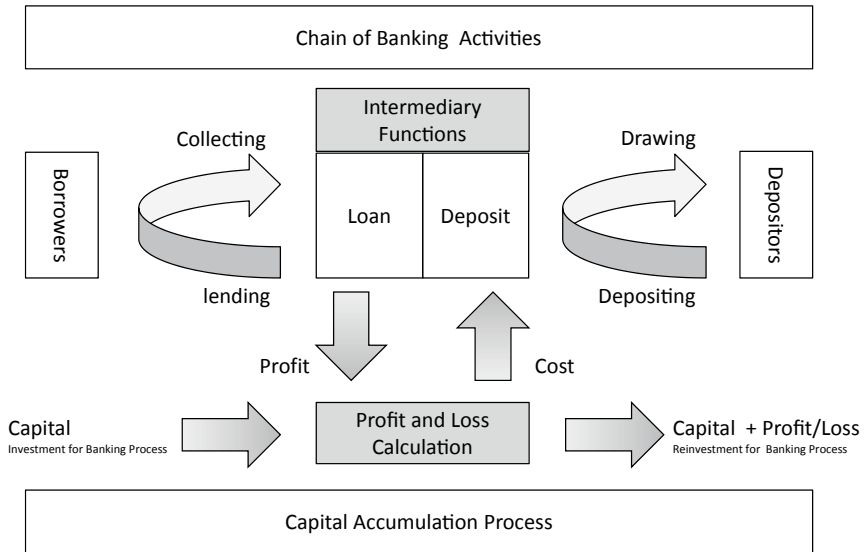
Chain of Banking Activities

Intermediary Functions

Collecting

Drawing

Borrowers

Loan

Deposit

Depositors

lending

Depositing

Profit

Cost

Capital
Investment for Banking Process

Profit and Loss Calculation

Capital + Profit/Loss
Reinvestment for Banking Process

Capital Accumulation Process